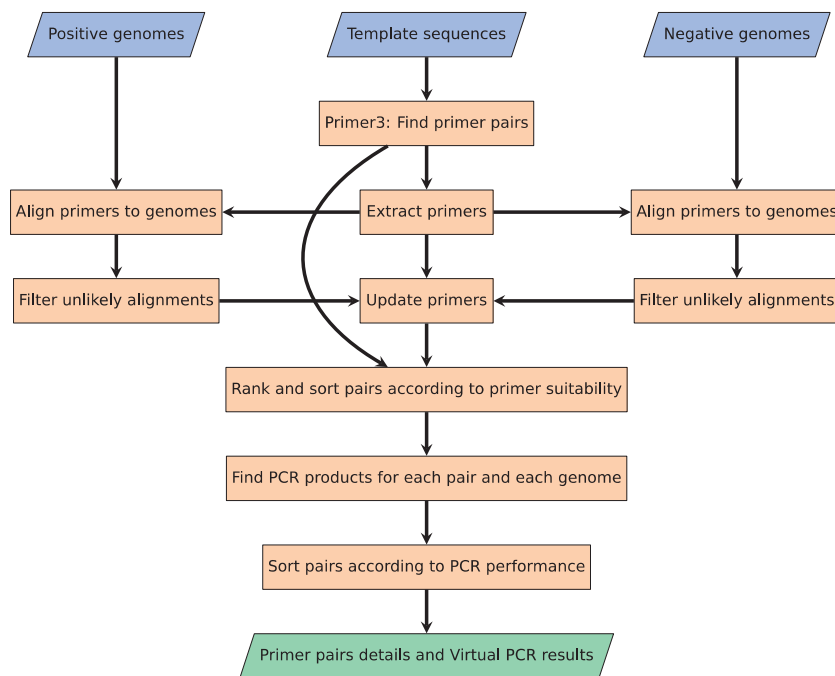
Positive genomes

Template sequences

Negative genomes

Primer3: Find primer pairs

Align primers to genomes

Extract primers

Align primers to genomes

Filter unlikely alignments

Update primers

Filter unlikely alignments

Rank and sort pairs according to primer suitability

Find PCR products for each pair and each genome

Sort pairs according to PCR performance

Primer pairs details and Virtual PCR results